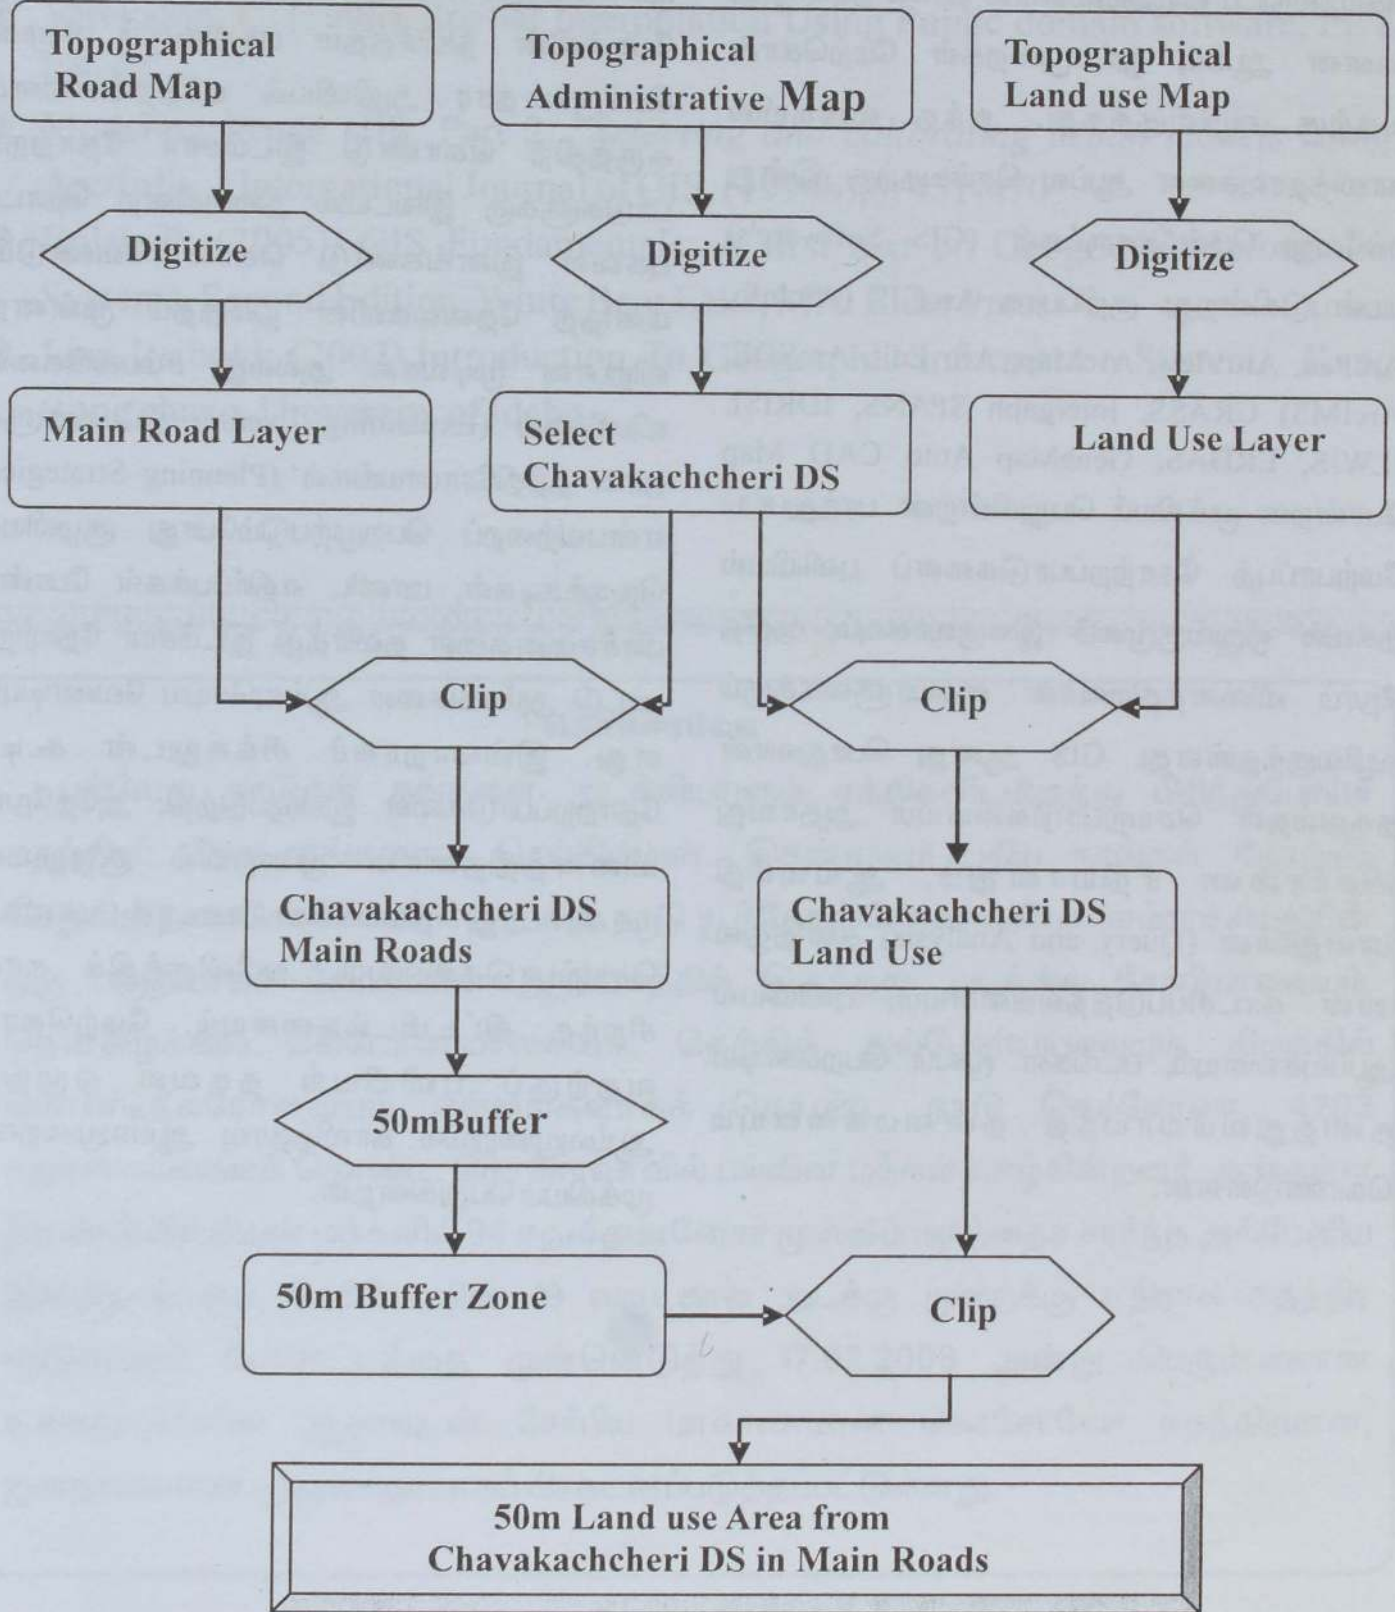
Topographical Road Map

Topographical Administrative Map

Topographical Land use Map

Digitize

Digitize

Digitize

Main Road Layer

Select Chavakachcheri DS

Land Use Layer

Clip

Clip

Chavakachcheri DS Main Roads

Chavakachcheri DS Land Use

50mBuffer

50m Buffer Zone

Clip

50m Land use Area from Chavakachcheri DS in Main Roads